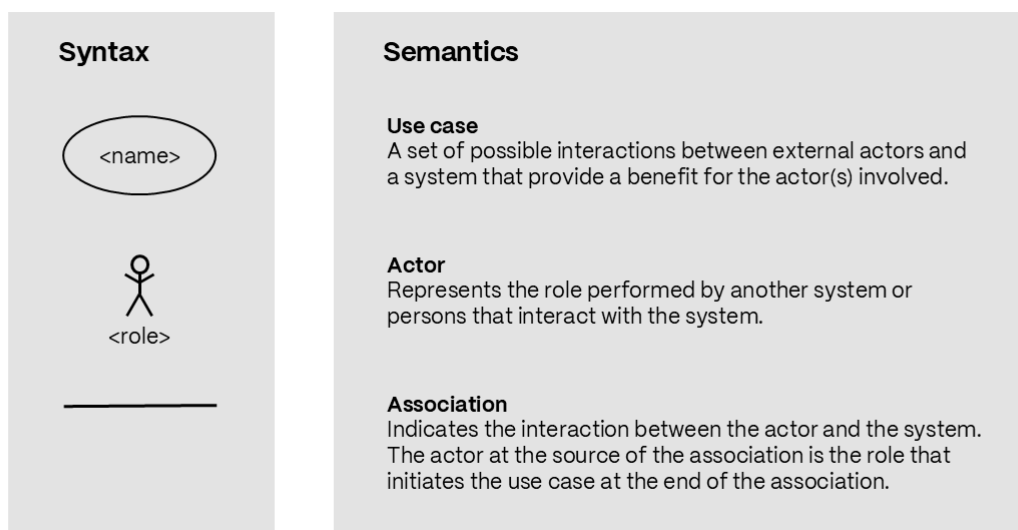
Syntax

<name>

<role>

Semantics

Use case
A set of possible interactions between external actors and a system that provide a benefit for the actor(s) involved.

Actor
Represents the role performed by another system or persons that interact with the system.

Association
Indicates the interaction between the actor and the system. The actor at the source of the association is the role that initiates the use case at the end of the association.